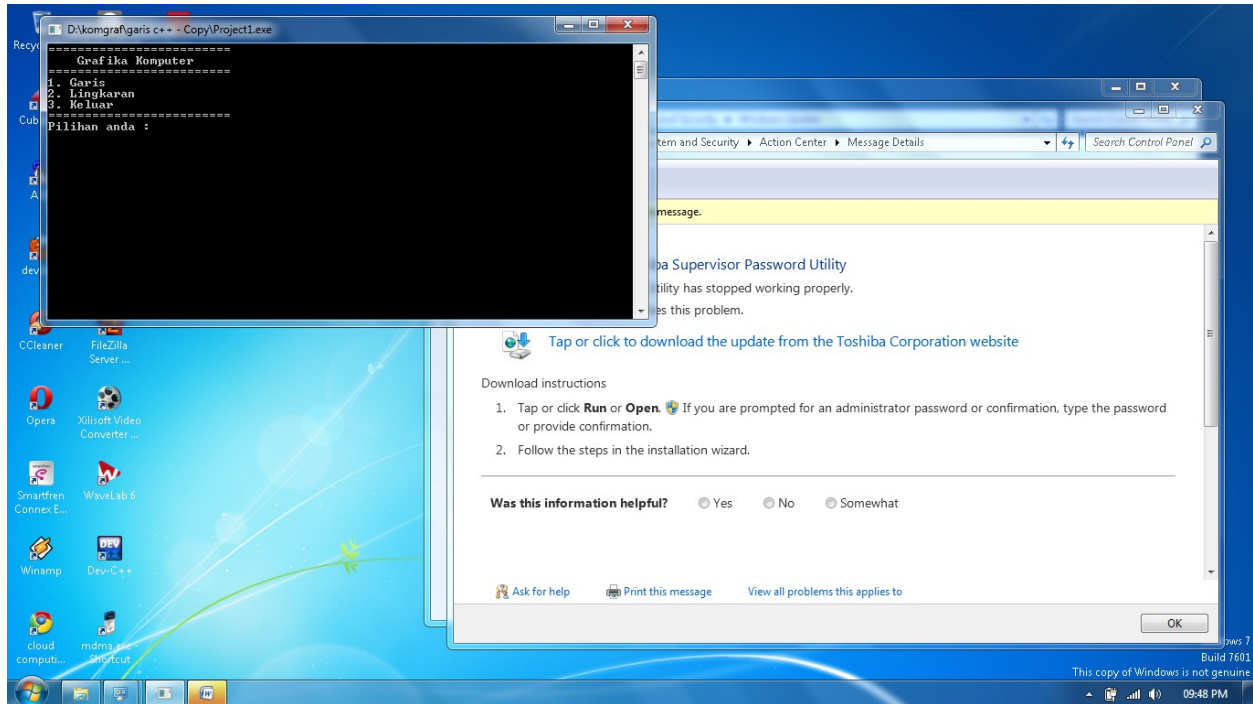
Recyc

D:\komgraf\garis c++ - Copy\Project1.exe

========================
Grafika Komputer
========================
1. Garis
2. Lingkaran
3. Keluar
========================
Pilihan anda :

Cub

A

dev

tem and Security ▸ Action Center ▸ Message Details

Search Control Panel

message.

ba Supervisor Password Utility
tility has stopped working properly.
es this problem.

Tap or click to download the update from the Toshiba Corporation website

Download instructions

1. Tap or click **Run** or **Open**. If you are prompted for an administrator password or confirmation, type the password or provide confirmation.

2. Follow the steps in the installation wizard.

**Was this information helpful?** Yes No Somewhat

Ask for help Print this message View all problems this applies to

OK

CCleaner
FileZilla Server ...
Opera
Xilisoft Video Converter ...
Smartfren Connex E...
WaveLab 6
Winamp
Dev-C++
cloud computi...
mdma.exe - Shortcut

ows 7
Build 7601
This copy of Windows is not genuine
09:48 PM